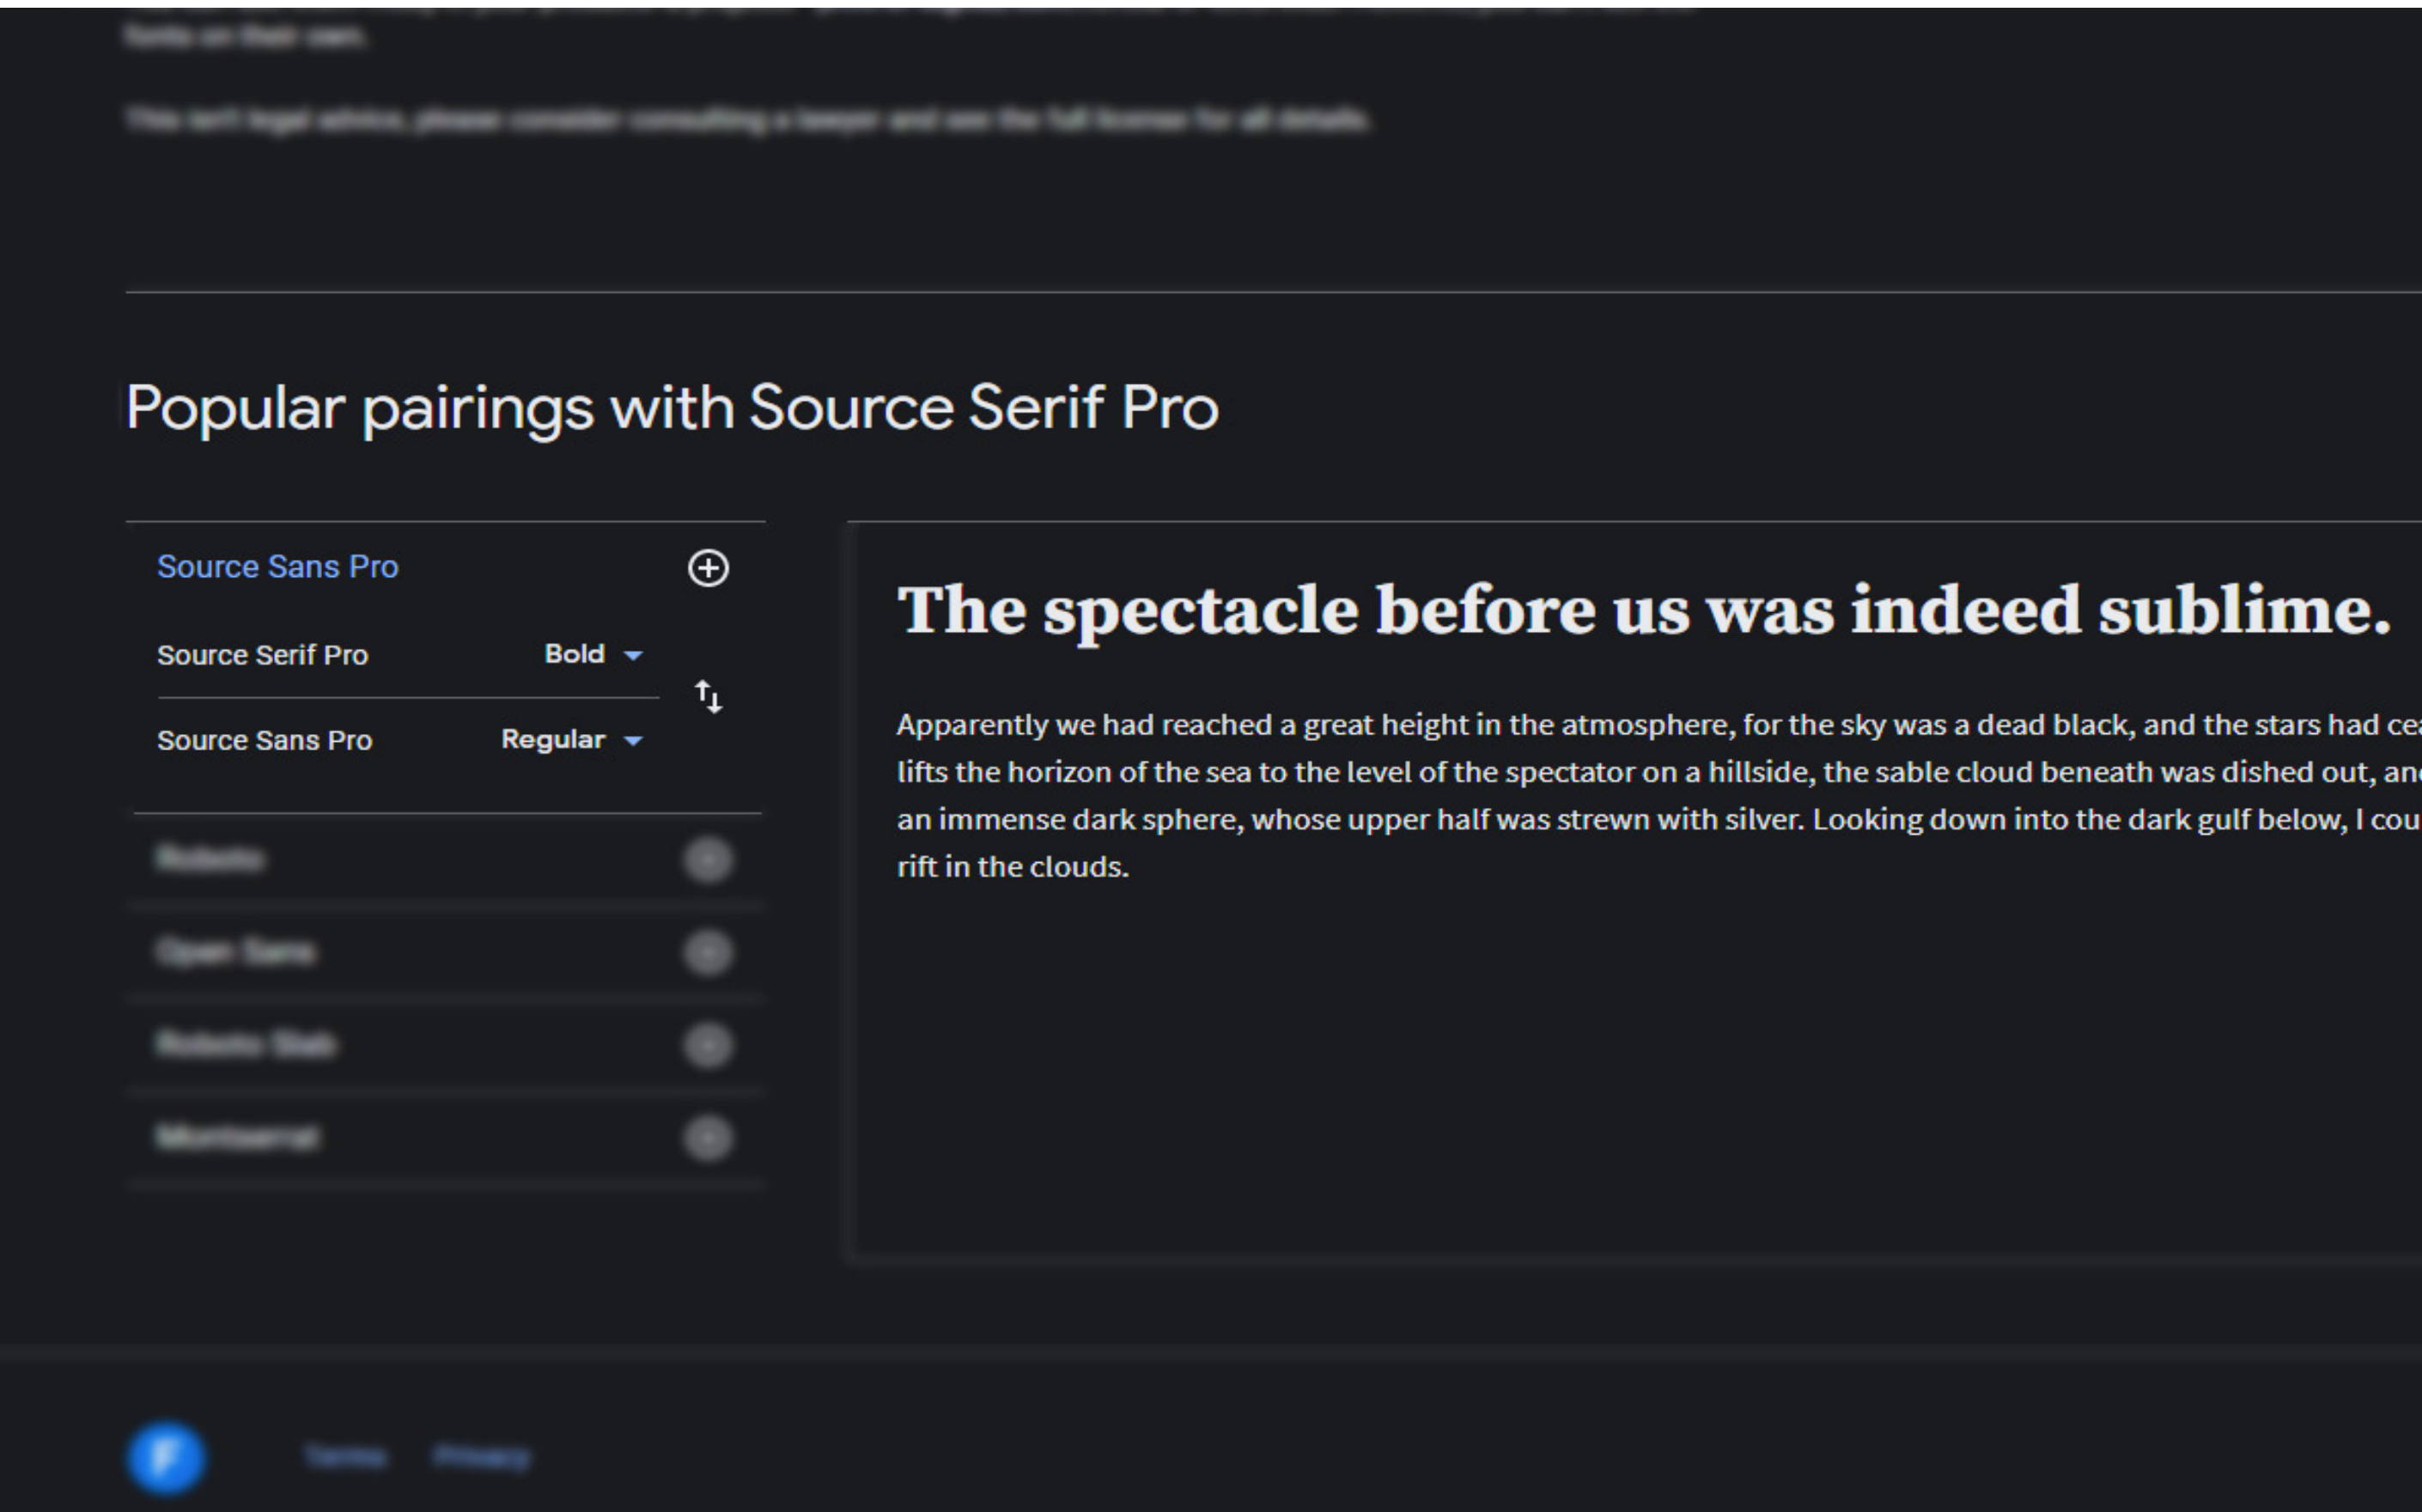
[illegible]

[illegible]

Popular pairings with Source Serif Pro

Source Sans Pro

Source Serif Pro Bold

Source Sans Pro Regular

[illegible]

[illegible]

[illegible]

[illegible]

The spectacle before us was indeed sublime.

Apparently we had reached a great height in the atmosphere, for the sky was a dead black, and the stars had ce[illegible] lifts the horizon of the sea to the level of the spectator on a hillside, the sable cloud beneath was dished out, an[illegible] an immense dark sphere, whose upper half was strewn with silver. Looking down into the dark gulf below, I cou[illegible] rift in the clouds.

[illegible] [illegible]